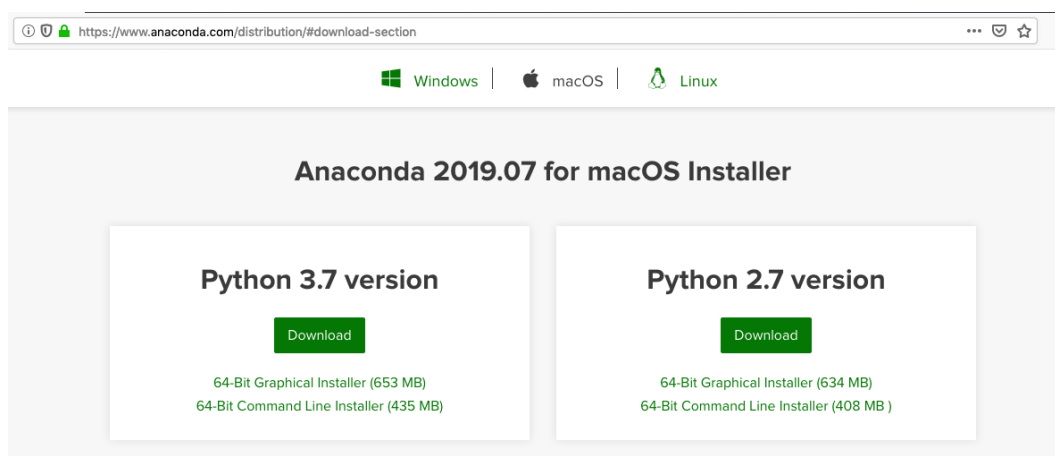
https://www.anaconda.com/distribution/#download-section

Windows | macOS | Linux

Anaconda 2019.07 for macOS Installer

Python 3.7 version

Download

64-Bit Graphical Installer (653 MB)
64-Bit Command Line Installer (435 MB)

Python 2.7 version

Download

64-Bit Graphical Installer (634 MB)
64-Bit Command Line Installer (408 MB )